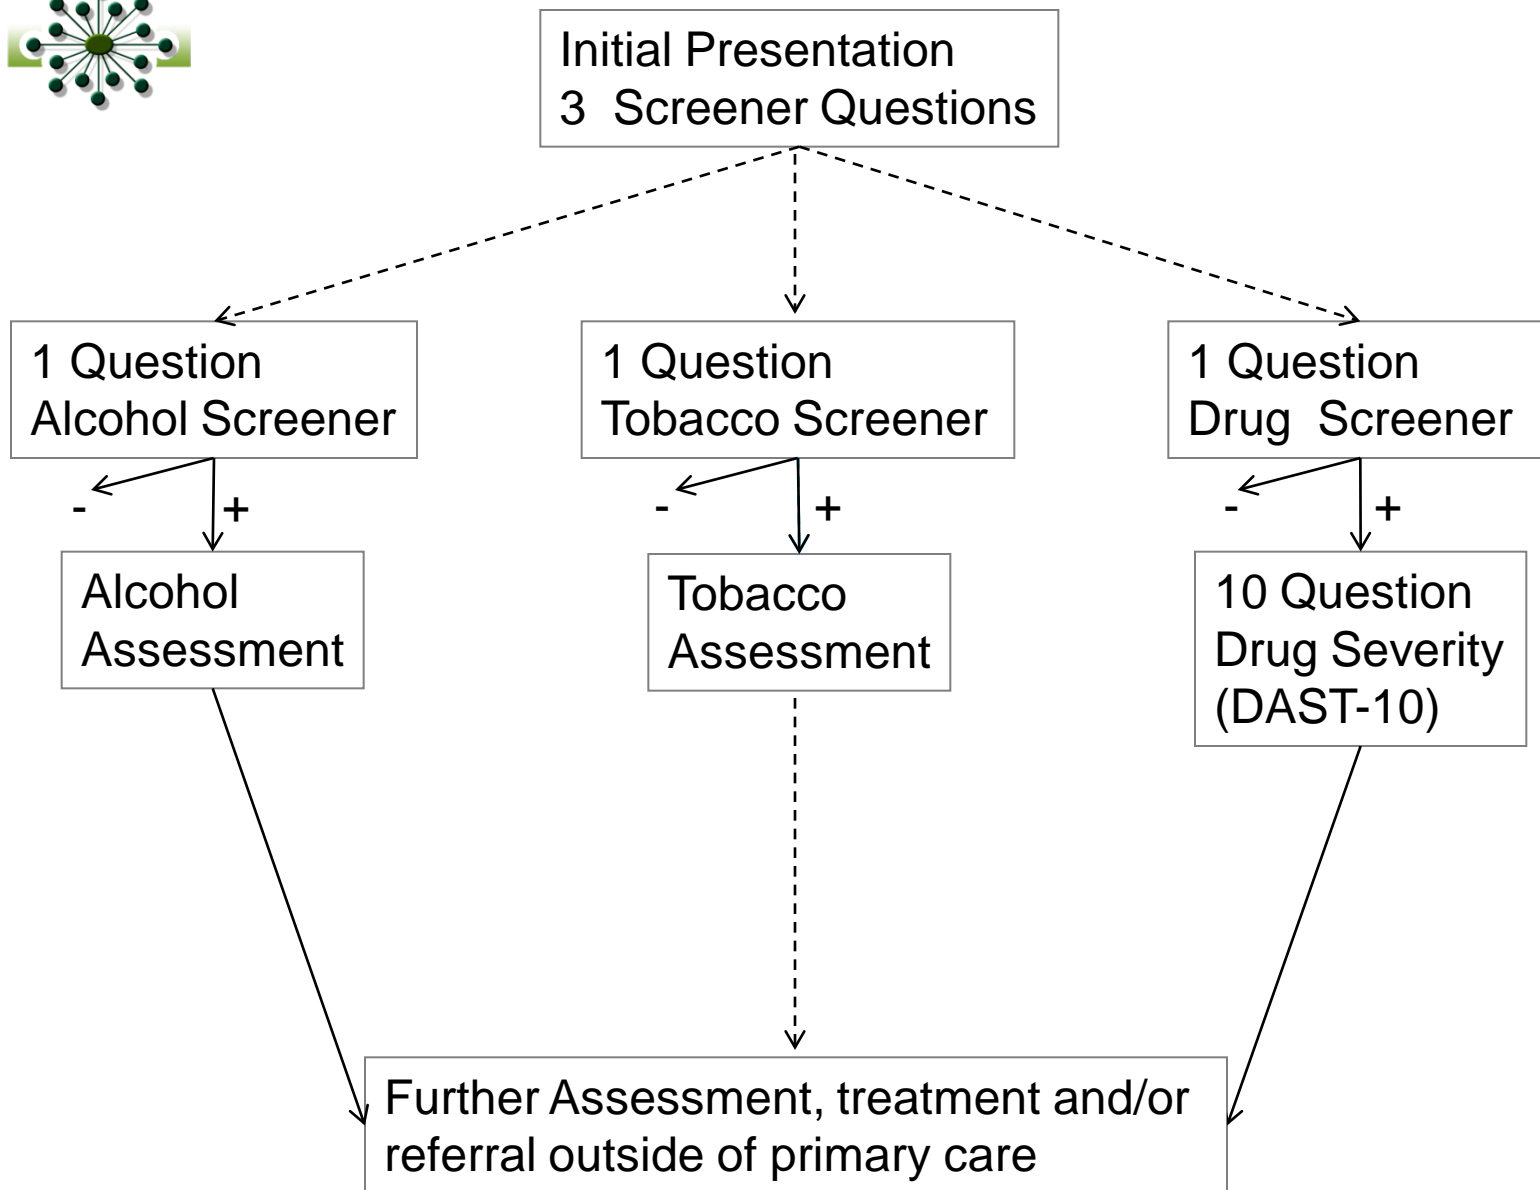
Initial Presentation
3 Screener Questions

1 Question
Alcohol Screener

-
+

Alcohol
Assessment

1 Question
Tobacco Screener

-
+

Tobacco
Assessment

1 Question
Drug Screener

-
+

10 Question
Drug Severity
(DAST-10)

Further Assessment, treatment and/or referral outside of primary care